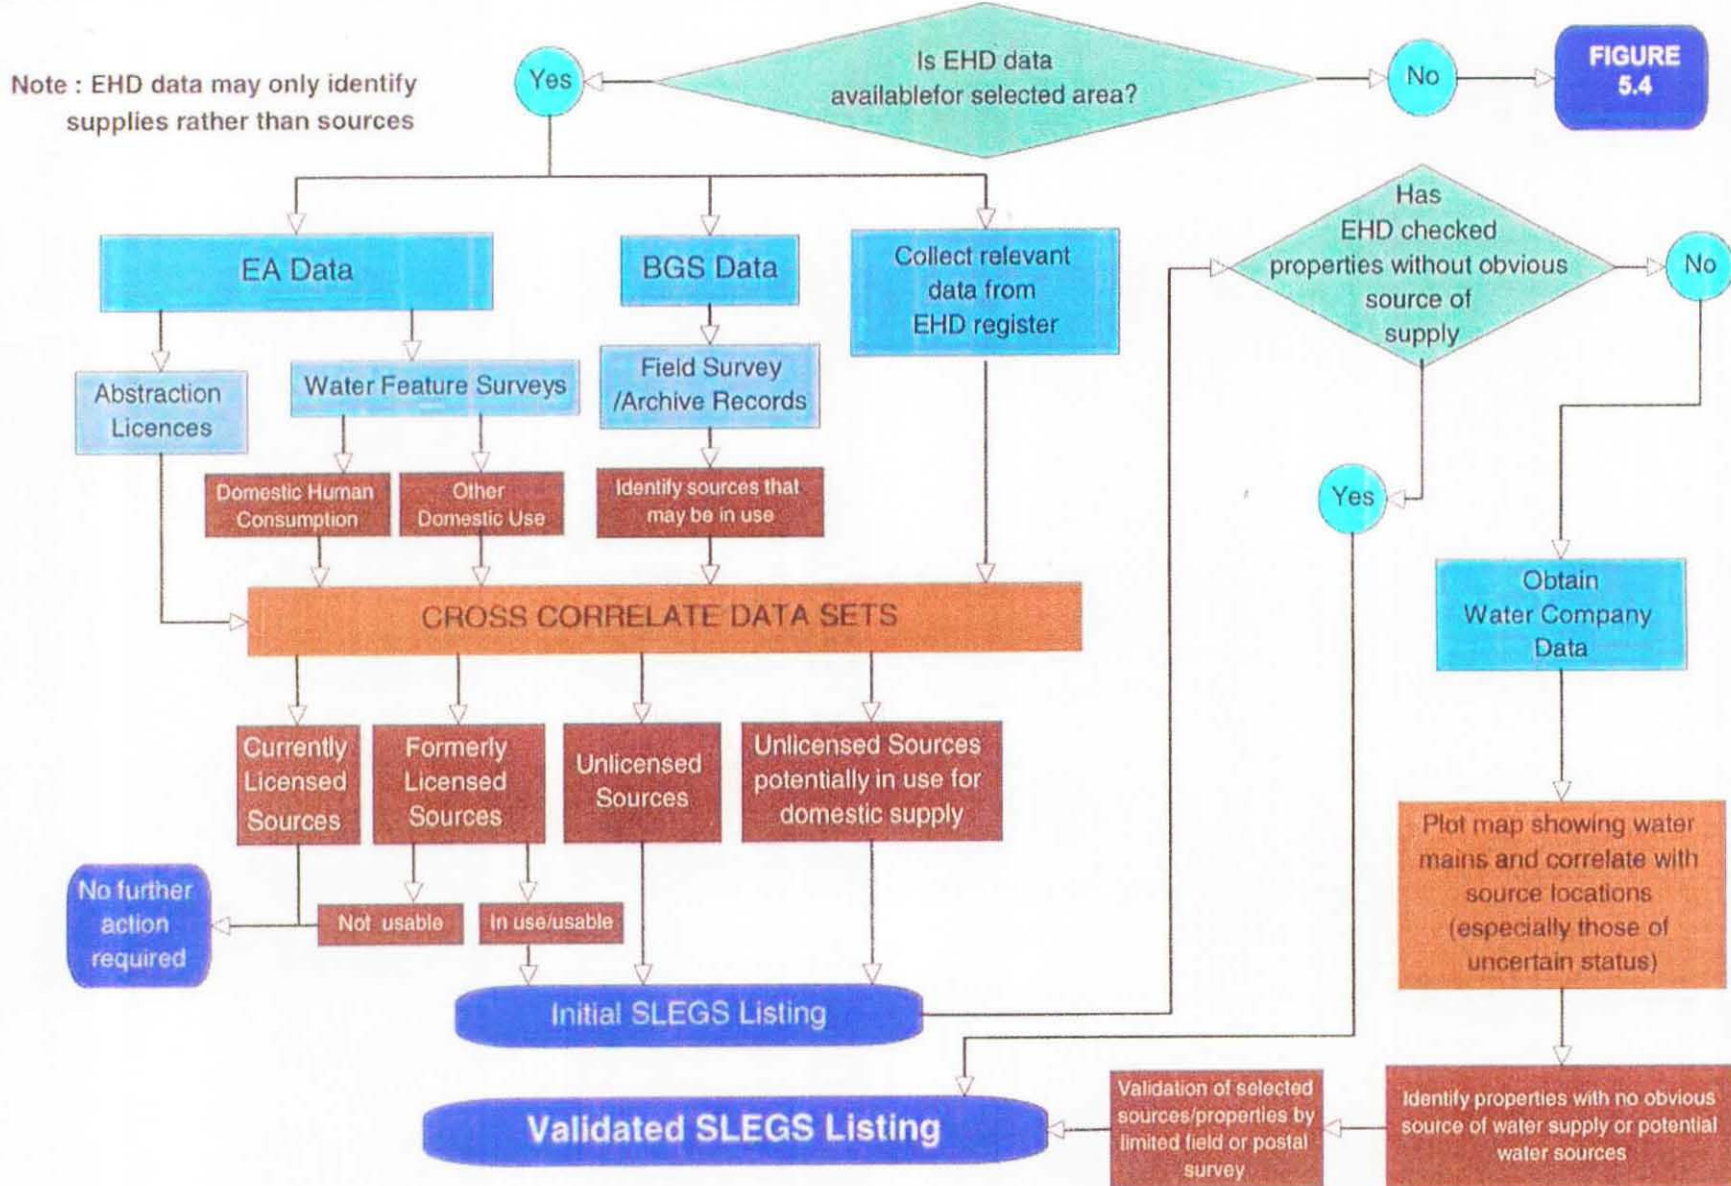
Note : EHD data may only identify supplies rather than sources

Is EHD data availablefor selected area?

Yes

No

FIGURE 5.4

EA Data

BGS Data

Collect relevant data from EHD register

Has EHD checked properties without obvious source of supply

No

Abstraction Licences

Water Feature Surveys

Field Survey /Archive Records

Domestic Human Consumption

Other Domestic Use

Identify sources that may be in use

Yes

Obtain Water Company Data

CROSS CORRELATE DATA SETS

Currently Licensed Sources

Formerly Licensed Sources

Unlicensed Sources

Unlicensed Sources potentially in use for domestic supply

Plot map showing water mains and correlate with source locations (especially those of uncertain status)

No further action required

Not usable

In use/usable

Initial SLEGS Listing

Validated SLEGS Listing

Validation of selected sources/properties by limited field or postal survey

Identify properties with no obvious source of water supply or potential water sources